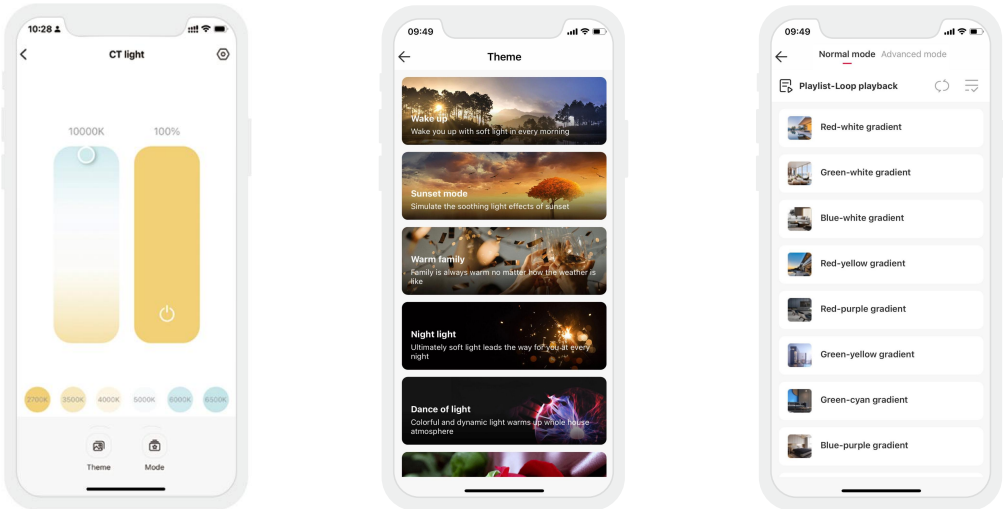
10:28

CT light

10000K 100%

2700K 3500K 4000K 5000K 6000K 6500K

Theme Mode

09:49

Theme

Wake up
Wake you up with soft light in every morning

Sunset mode
Simulate the soothing light effects of sunset

Warm family
Family is always warm no matter how the weather is like

Night light
Ultimately soft light leads the way for you at every night

Dance of light
Colorful and dynamic light warms up whole house atmosphere

09:49

Normal mode Advanced mode

Playlist-Loop playback

Red-white gradient

Green-white gradient

Blue-white gradient

Red-yellow gradient

Red-purple gradient

Green-yellow gradient

Green-cyan gradient

Blue-purple gradient